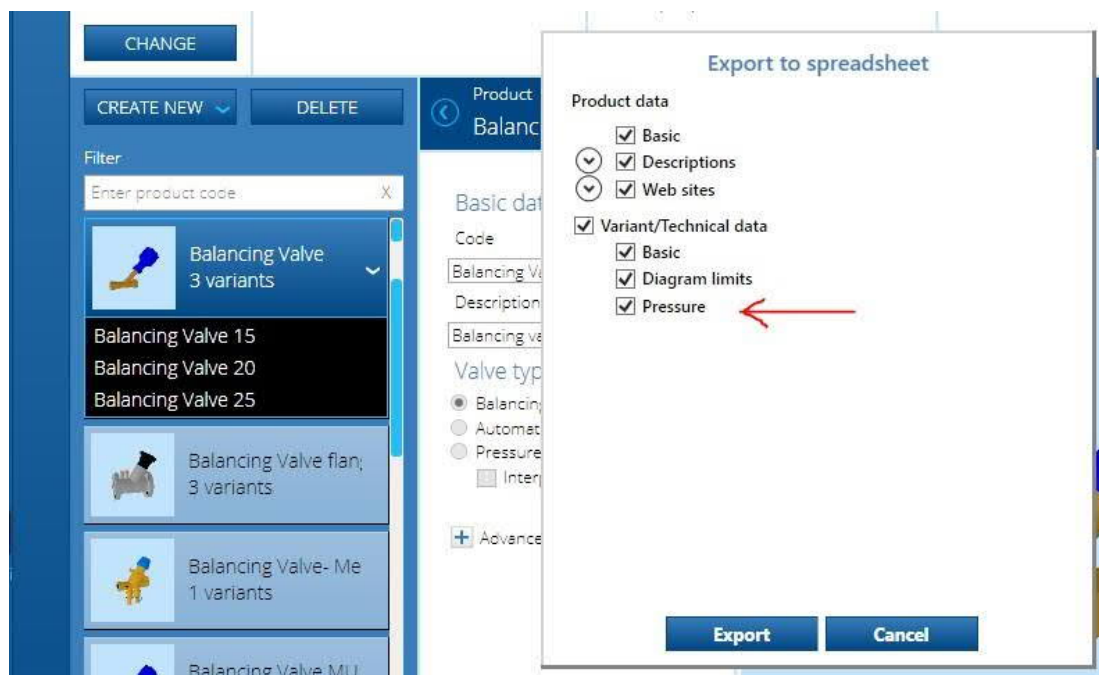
CHANGE

CREATE NEW DELETE

Filter

Enter product code X

Balancing Valve
3 variants

Balancing Valve 15
Balancing Valve 20
Balancing Valve 25

Balancing Valve flan
3 variants

Balancing Valve- Me
1 variants

Balancing Valve MU

Product
Balanc

Basic dat
Code
Balancing Va
Description
Balancing va
Valve typ
Balancin
Automat
Pressure
Interp

+ Advance

Export to spreadsheet

Product data
Basic
Descriptions
Web sites
Variant/Technical data
Basic
Diagram limits
Pressure

Export Cancel